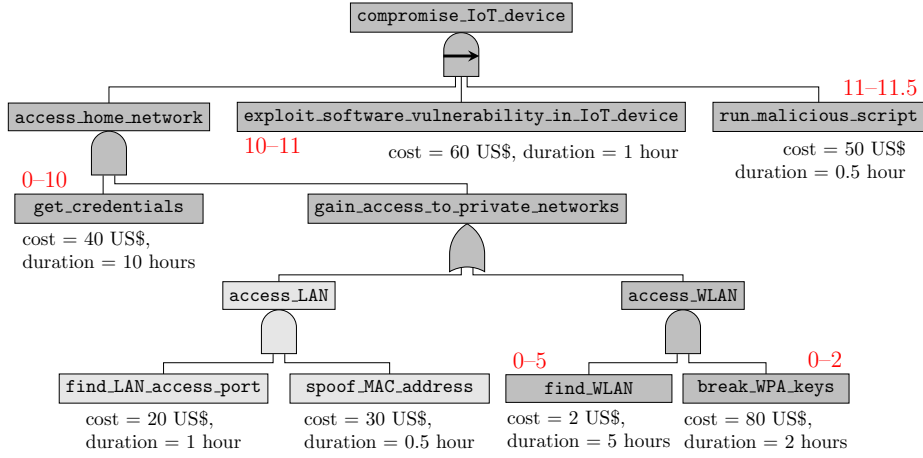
compromise_IoT_device

11–11.5

access_home_network

exploit_software_vulnerability_in_IoT_device

run_malicious_script

10–11

cost = 60 US\$, duration = 1 hour

cost = 50 US\$
duration = 0.5 hour

0–10

get_credentials

gain_access_to_private_networks

cost = 40 US\$,
duration = 10 hours

access_LAN

access_WLAN

0–5

0–2

find_LAN_access_port

spoof_MAC_address

find_WLAN

break_WPA_keys

cost = 20 US\$,
duration = 1 hour

cost = 30 US\$,
duration = 0.5 hour

cost = 2 US\$,
duration = 5 hours

cost = 80 US\$,
duration = 2 hours